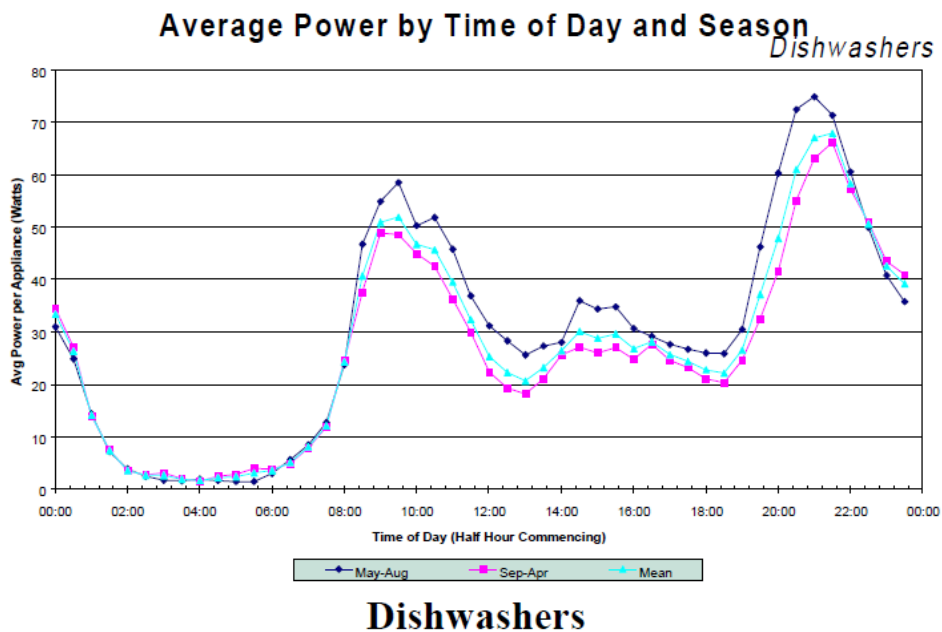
Average Power by Time of Day and Season
Dishwashers

Avg Power per Appliance (Watts)

80
70
60
50
40
30
20
10
0

00:00 02:00 04:00 06:00 08:00 10:00 12:00 14:00 16:00 18:00 20:00 22:00 00:00

Time of Day (Half Hour Commencing)

May-Aug Sep-Apr Mean

Dishwashers